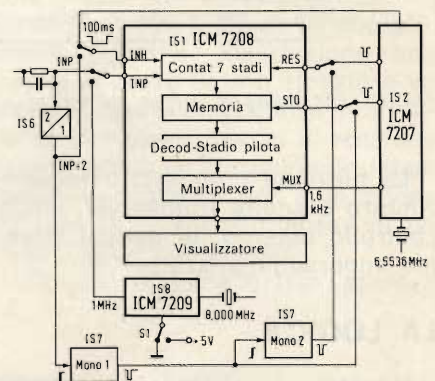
100ms
INH
IS1 ICM 7208
INP
Contat 7 stadi
RES
INP
Memoria
STO
IS2
ICM
7207
IS6
2
1
Decod-Stadio pilota
INP÷2
Multiplexer
MUX
1,6 kHz
Visualizzatore
6,5536 MHz
IS8
ICM 7209
1MHz
8,000 MHz
S1
+5V
IS7
IS7
Mono 2
Mono 1